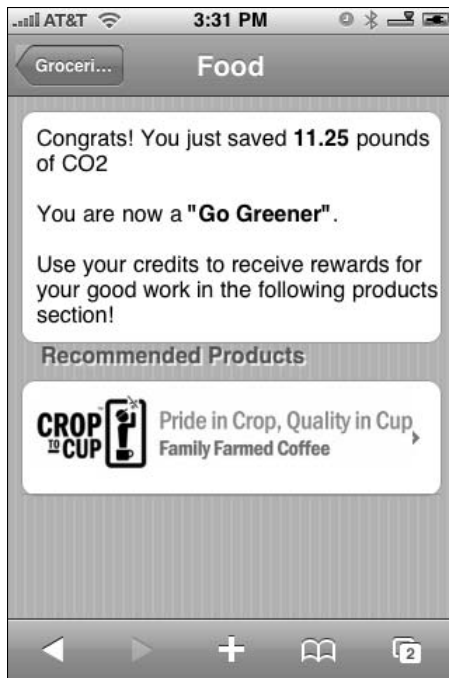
AT&T 3:31 PM

Groceri...

Food

Congrats! You just saved **11.25** pounds of CO2

You are now a **"Go Greener"**.

Use your credits to receive rewards for your good work in the following products section!

Recommended Products

CROP TO CUP

Pride in Crop, Quality in Cup

Family Farmed Coffee

2